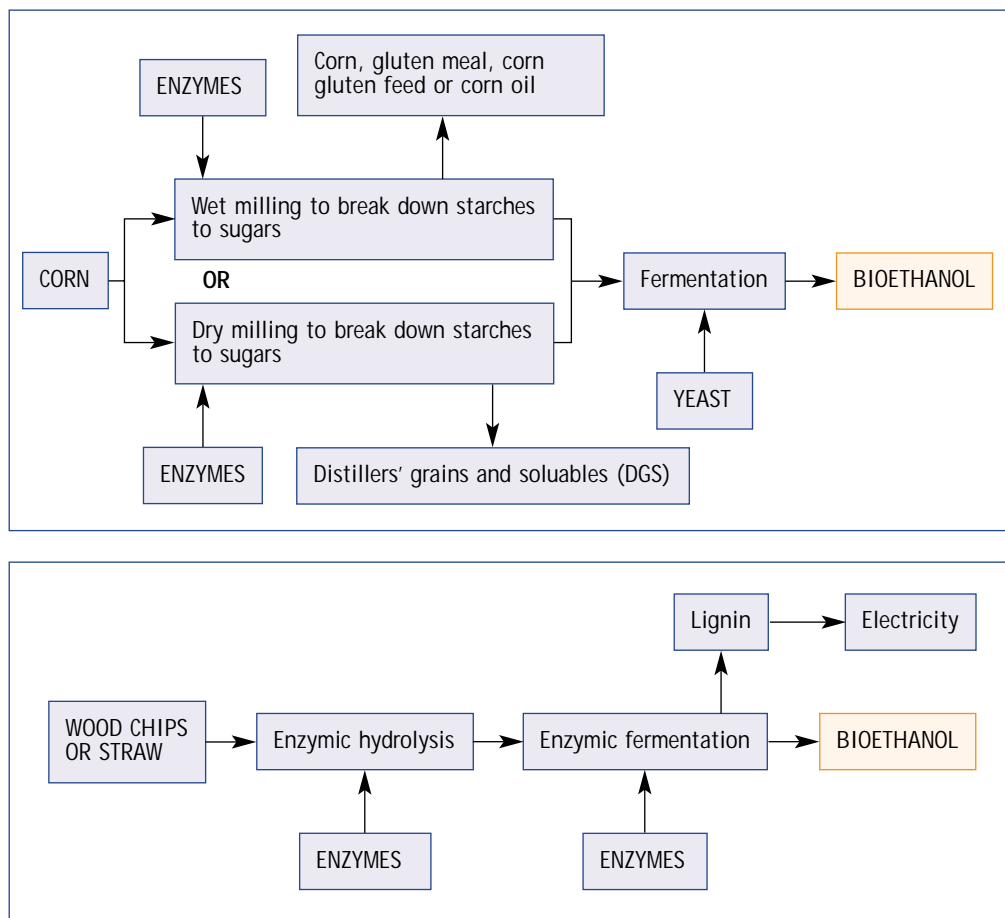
ENZYMES

Corn, gluten meal, corn gluten feed or corn oil

CORN

Wet milling to break down starches to sugars

OR

Dry milling to break down starches to sugars

Fermentation

BIOETHANOL

YEAST

ENZYMES

Distillers' grains and soluables (DGS)

Lignin

Electricity

WOOD CHIPS OR STRAW

Enzymic hydrolysis

Enzymic fermentation

BIOETHANOL

ENZYMES

ENZYMES